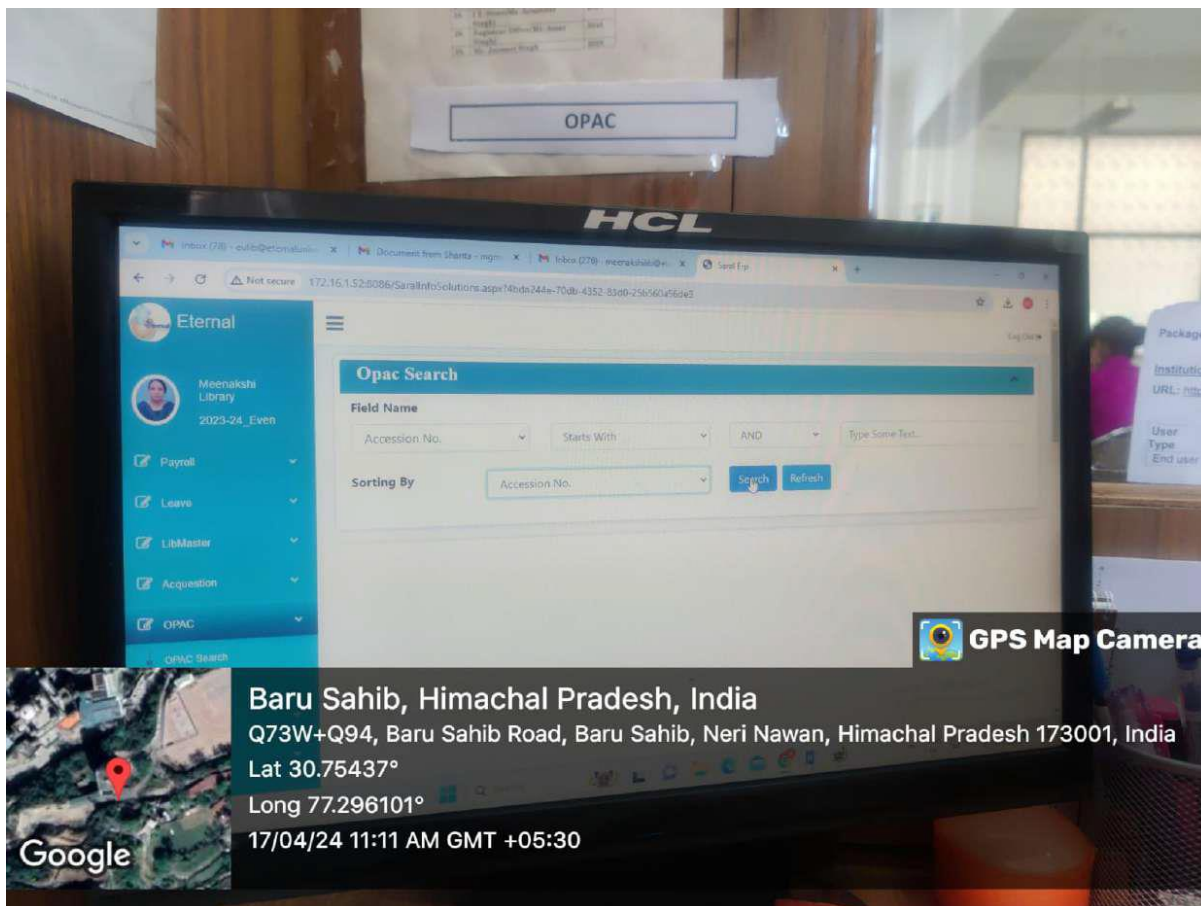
OPAC

HCL

Inbox (78) - eulib@eternaluniv... | Document from Shanta - mgm... | Inbox (78) - meenakshilib@... | Saral Erp

Not secure 172.16.1.52:8086/SaralInfoSolutions.aspx?4bda244e-70db-4352-83d0-25b560a56de3

Eternal

Meenakshi Library

2023-24_Even

Payroll

Leave

LibMaster

Acquestion

OPAC

OPAC Search

Log Out

Opac Search

Field Name

Accession No.

Starts With

AND

Type Some Text...

Sorting By

Accession No.

Search

Refresh

Package

Institutio

URL:

User Type

End user

GPS Map Camera

Baru Sahib, Himachal Pradesh, India

Q73W+Q94, Baru Sahib Road, Baru Sahib, Neri Nawan, Himachal Pradesh 173001, India

Lat 30.75437°

Long 77.296101°

17/04/24 11:11 AM GMT +05:30

Google